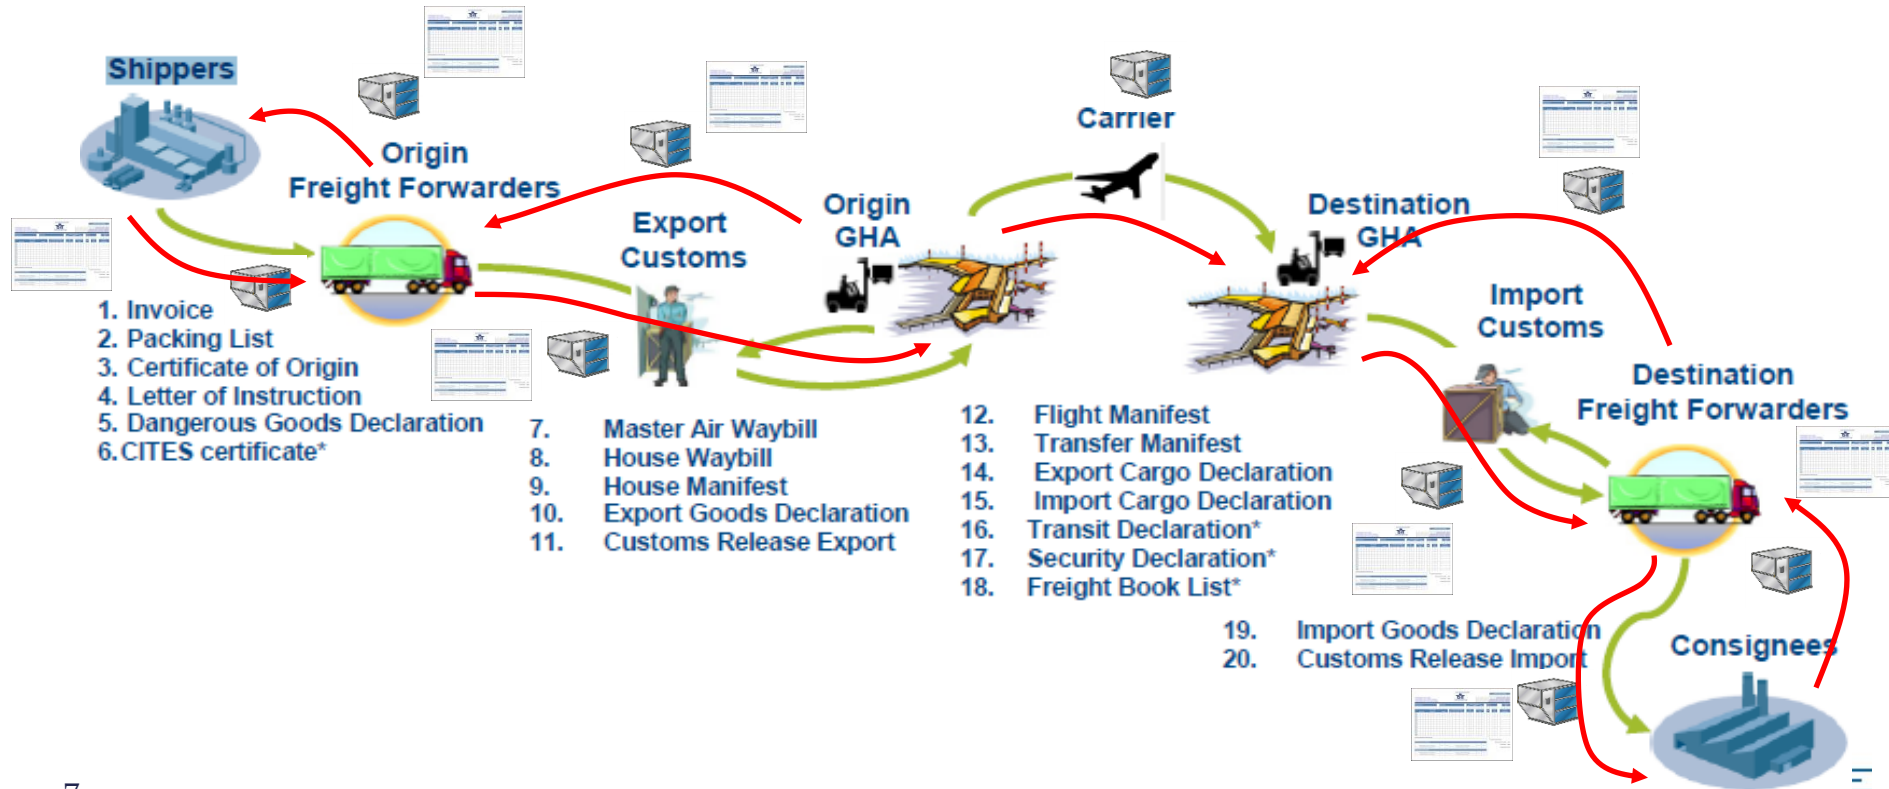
Shippers

Origin
Freight Forwarders

Export
Customs

Origin
GHA

Carrier

Destination
GHA

Import
Customs

Destination
Freight Forwarders

Consignees

1. Invoice
2. Packing List
3. Certificate of Origin
4. Letter of Instruction
5. Dangerous Goods Declaration
6. CITES certificate*

7. Master Air Waybill
8. House Waybill
9. House Manifest
10. Export Goods Declaration
11. Customs Release Export

12. Flight Manifest
13. Transfer Manifest
14. Export Cargo Declaration
15. Import Cargo Declaration
16. Transit Declaration*
17. Security Declaration*
18. Freight Book List*

19. Import Goods Declaration
20. Customs Release Import